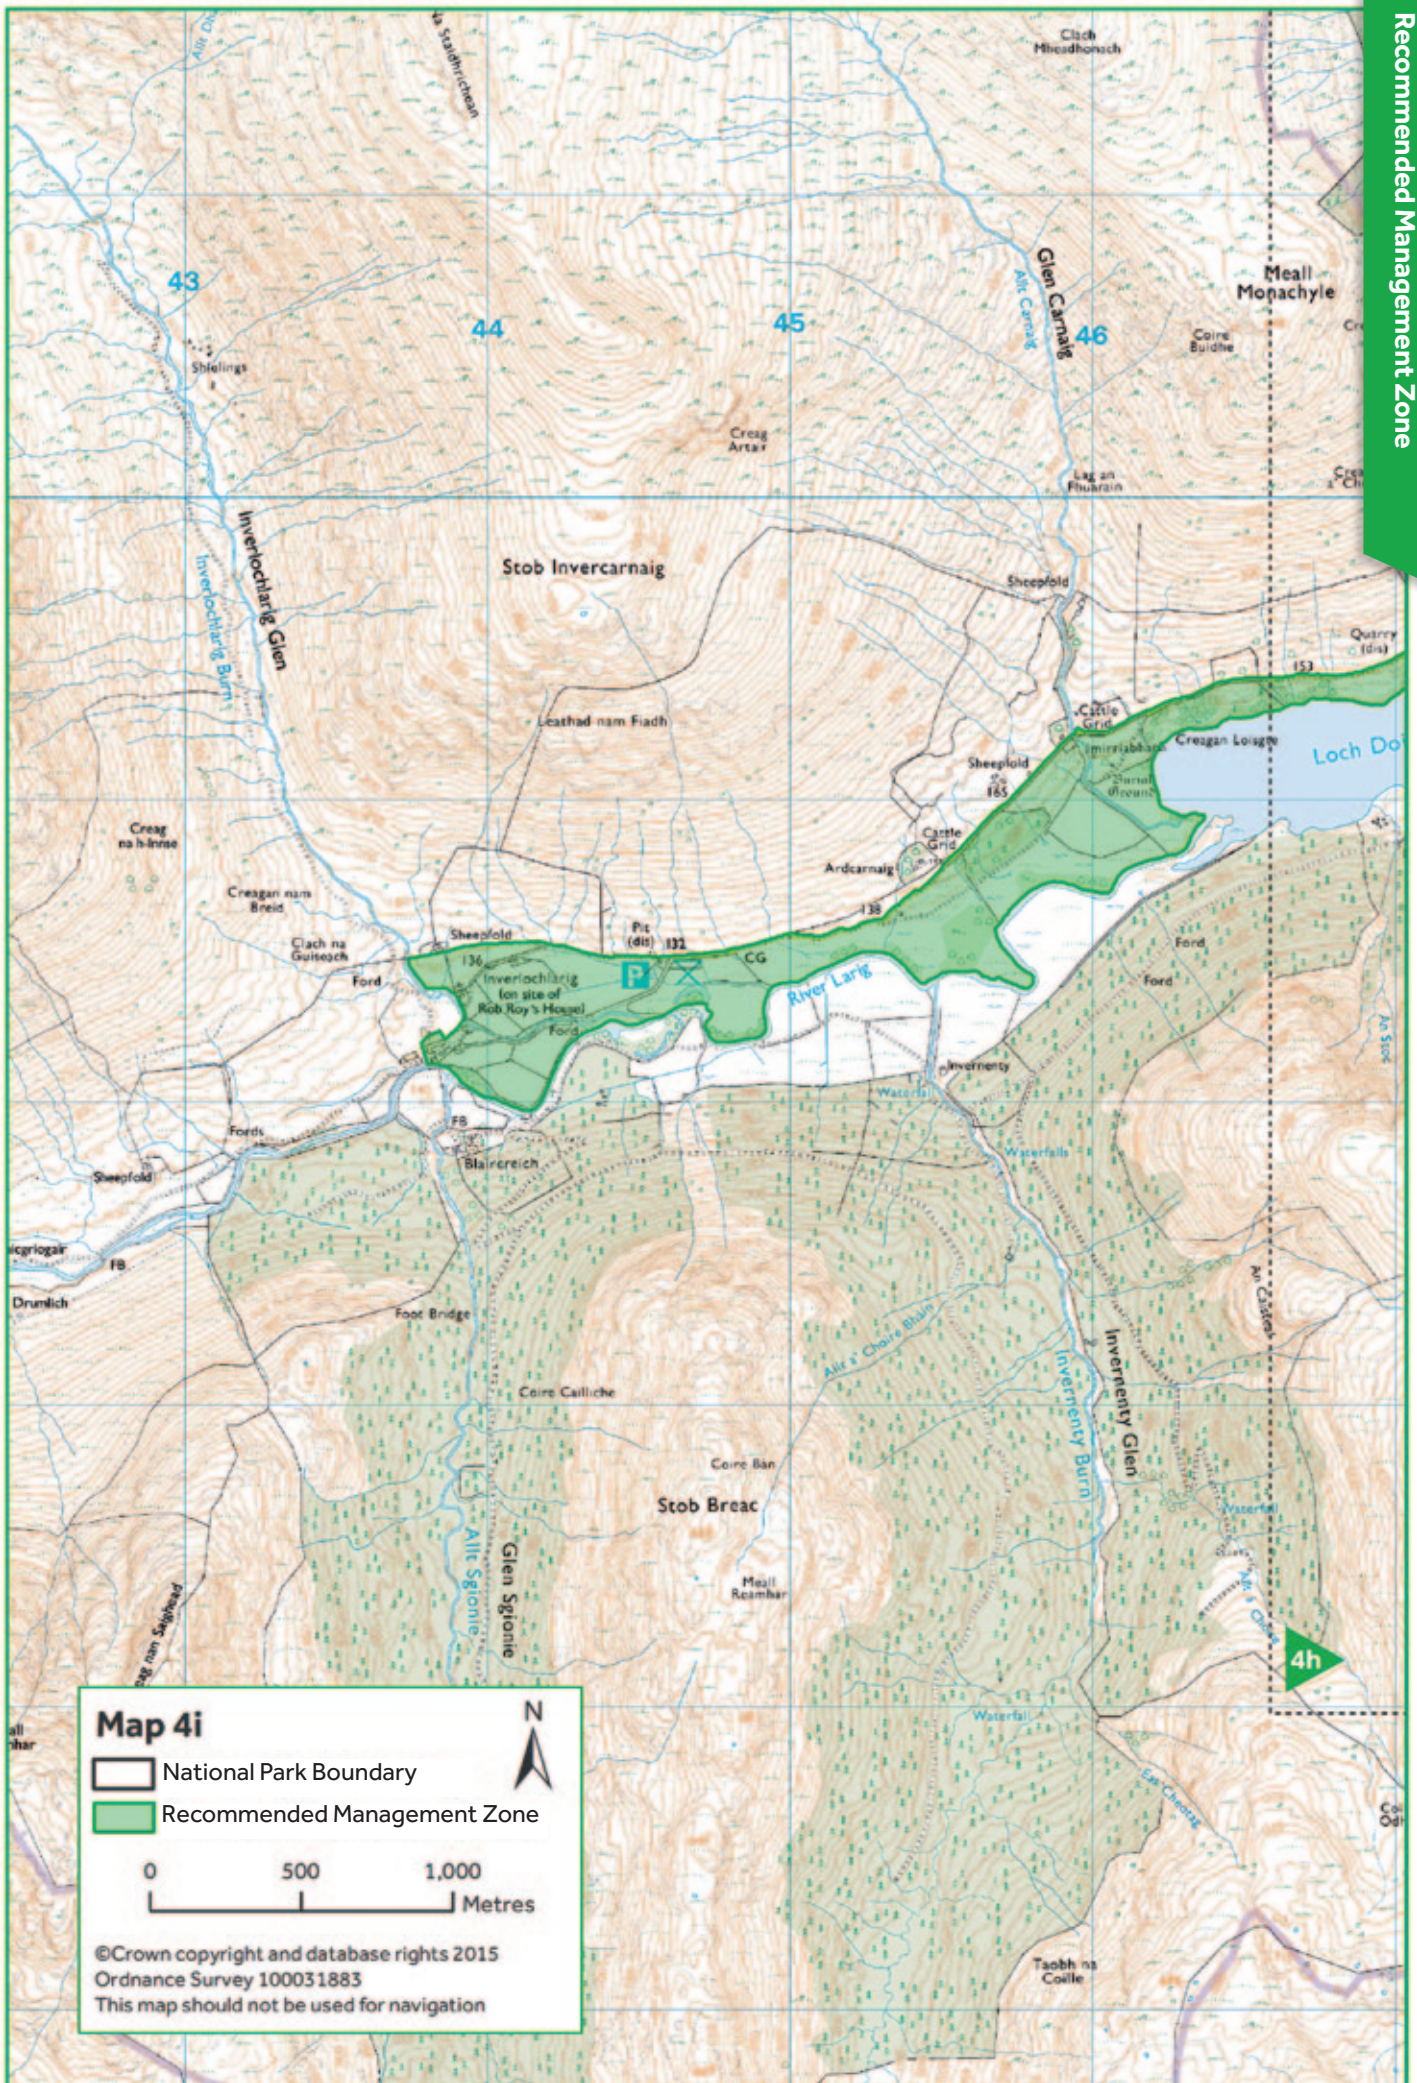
Recommended Management Zone

Allt Dh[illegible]
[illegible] Staidhrichean
Clach Mhicadhonach
43
44
45
46
Glen Carnaig
Allt Carnaig
Meall Monachyle
Coire Buidhe
Shielings
Creag Artair
Lag an Fhuarain
Inverlochlarig Glen
Inverlochlarig Burn
Stob Invercarnaig
Sheepfold
Quarry (dis)
153
Leathad nam Fiadh
Cattle Grid
Creagan Loisgte
Loch Do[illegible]
Sheepfold
165
Burial Ground
Creag na h-Innse
Cattle Grid
Ardcarnaig
Creagan nam Breid
138
Clach na Guiseach
Sheepfold
Pis (dis)
132
136
Inverlochlarig (on site of Rob Roy's House)
CG
River Larig
Ford
Ford
Ford
Ford
Inverlochlarig
Waterfall
Waterfalls
Fords
FB
Blairereich
Sheepfold
FB
Drumlich
An Stob
Foot Bridge
An Caisteal
Coire Cailliche
Allt a' Choire Bhàin
Inverneny Burn
Invernenty Glen
Coire Ban
Stob Breac
Allt Sgionie
Glen Sgionie
Meall Reamhar
Waterfall
Allt a' Chuilt
4h
Waterfall
Allt Choinnich
Taobh na Coille
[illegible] nam Saighead

Map 4i
N
National Park Boundary
Recommended Management Zone
0 500 1,000 Metres
©Crown copyright and database rights 2015 Ordnance Survey 100031883
This map should not be used for navigation